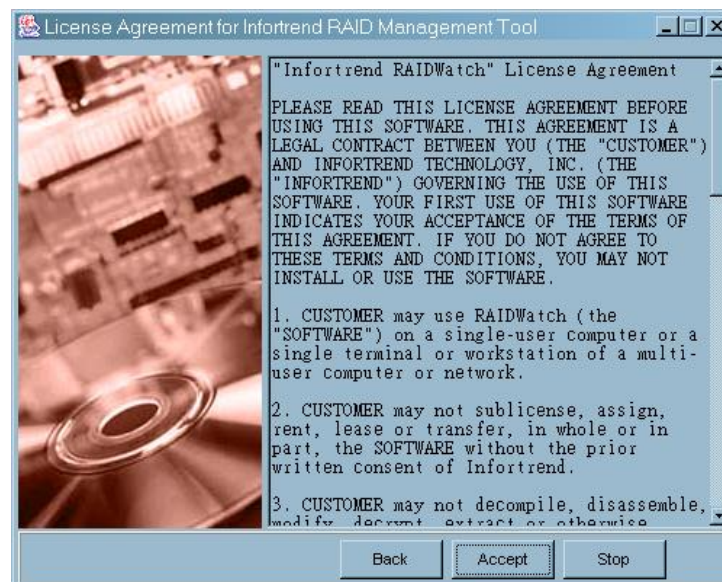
License Agreement for Infortrend RAID Management Tool

"Infortrend RAIDWatch" License Agreement

PLEASE READ THIS LICENSE AGREEMENT BEFORE USING THIS SOFTWARE. THIS AGREEMENT IS A LEGAL CONTRACT BETWEEN YOU (THE "CUSTOMER") AND INFORTREND TECHNOLOGY, INC. (THE "INFORTREND") GOVERNING THE USE OF THIS SOFTWARE. YOUR FIRST USE OF THIS SOFTWARE INDICATES YOUR ACCEPTANCE OF THE TERMS OF THIS AGREEMENT. IF YOU DO NOT AGREE TO THESE TERMS AND CONDITIONS, YOU MAY NOT INSTALL OR USE THE SOFTWARE.

1. CUSTOMER may use RAIDWatch (the "SOFTWARE") on a single-user computer or a single terminal or workstation of a multi-user computer or network.

2. CUSTOMER may not sublicense, assign, rent, lease or transfer, in whole or in part, the SOFTWARE without the prior written consent of Infortrend.

3. CUSTOMER may not decompile, disassemble, modify, decrypt, extract or otherwise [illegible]

Back Accept Stop